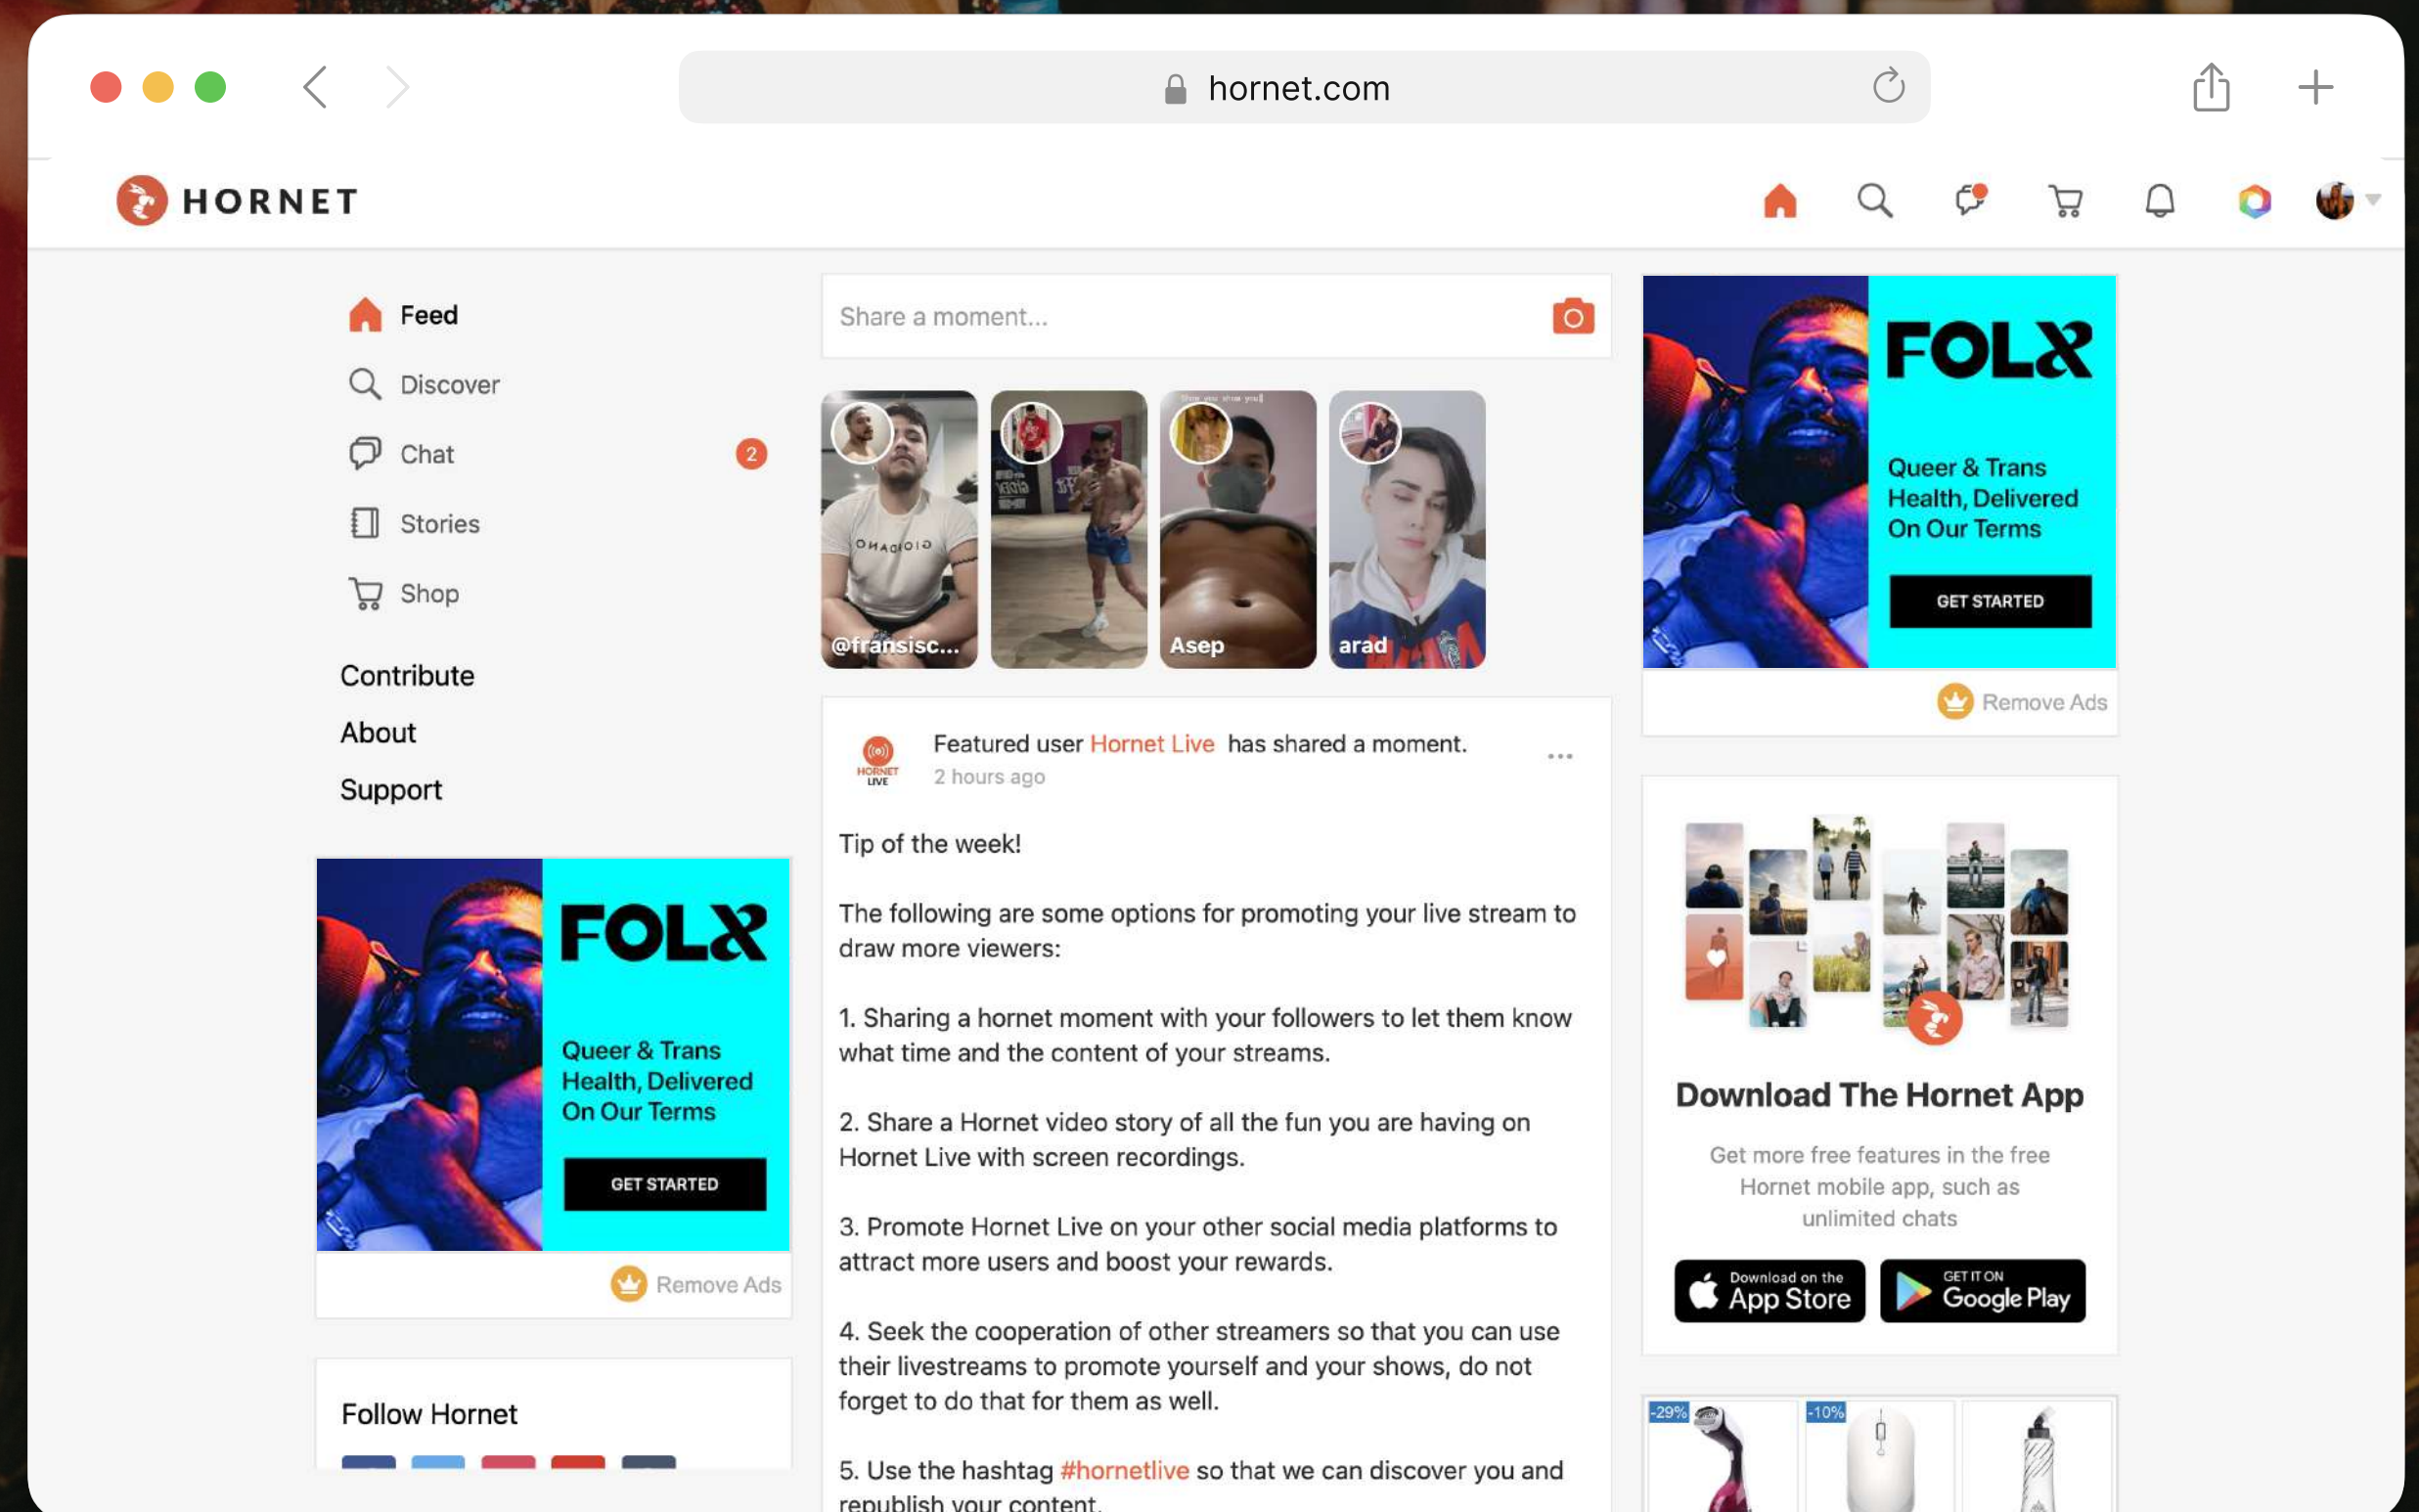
hornet.com

HORNET

Feed
Discover
Chat 2
Stories
Shop

Contribute
About
Support

FOLX
Queer & Trans Health, Delivered On Our Terms
GET STARTED
Remove Ads

Follow Hornet

Share a moment...

@fransisc...
Asep
arad

Featured user Hornet Live has shared a moment.
2 hours ago

Tip of the week!

The following are some options for promoting your live stream to draw more viewers:

1. Sharing a hornet moment with your followers to let them know what time and the content of your streams.

2. Share a Hornet video story of all the fun you are having on Hornet Live with screen recordings.

3. Promote Hornet Live on your other social media platforms to attract more users and boost your rewards.

4. Seek the cooperation of other streamers so that you can use their livestreams to promote yourself and your shows, do not forget to do that for them as well.

5. Use the hashtag #hornetlive so that we can discover you and republish your content.

FOLX
Queer & Trans Health, Delivered On Our Terms
GET STARTED
Remove Ads

Download The Hornet App
Get more free features in the free Hornet mobile app, such as unlimited chats
Download on the App Store
GET IT ON Google Play

-29%
-10%